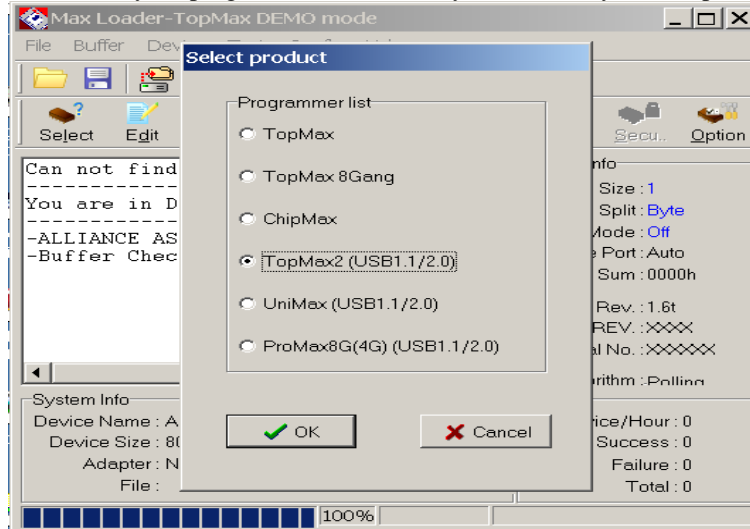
Max Loader-TopMax DEMO mode

File Buffer Devi

Select Edit

Secu.. Option

Can not find
-----------
You are in D
-----------
-ALLIANCE AS
-Buffer Chec

nfo
Size : 1
Split : Byte
Mode : Off
e Port : Auto
Sum : 0000h

Rev. : 1.6t
REV. : XXXX
al No. : XXXXXX
rithm : Polling

System Info
Device Name : A
Device Size : 80
Adapter : N
File :

ice/Hour : 0
Success : 0
Failure : 0
Total : 0

100%

Select product

Programmer list
TopMax
TopMax 8Gang
ChipMax
TopMax2 (USB1.1/2.0)
UniMax (USB1.1/2.0)
ProMax8G(4G) (USB1.1/2.0)

OK
Cancel